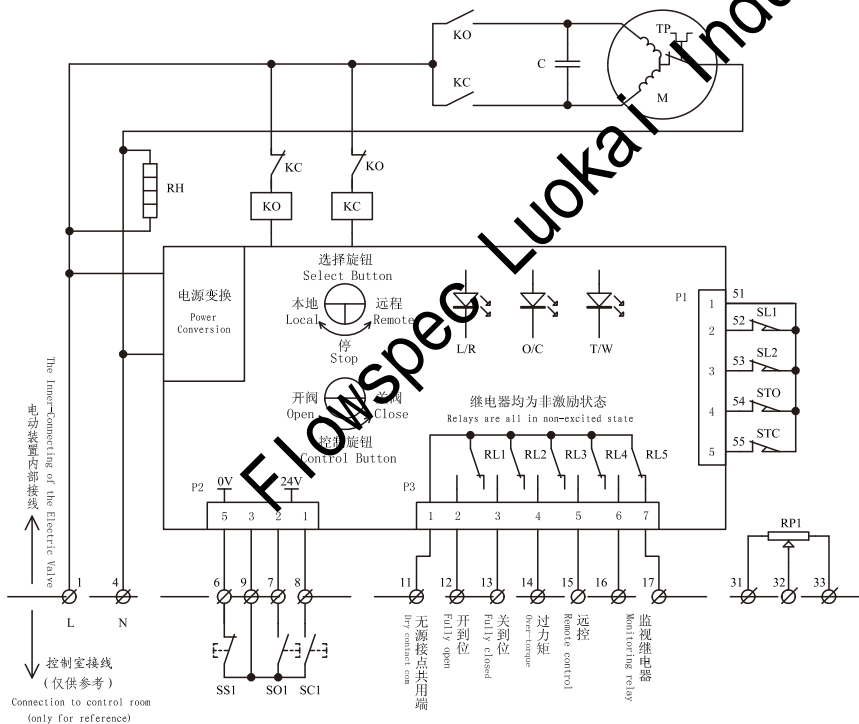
Flowspec Luokai Indu

TP

KO

KC

C

M

RH

KC

KO

KO

KC

电源变换
Power Conversion

选择旋钮
Select Button

本地
Local

远程
Remote

停
Stop

开阀
Open

关阀
Close

控制旋钮
Control Button

L/R

O/C

T/W

P1

1 51
2 52 SL1
3 53 SL2
4 54 STO
5 55 STC

继电器均为非激励状态
Relays are all in non-excited state

RL1 RL2 RL3 RL4 RL5

P2 0V 24V
5 3 2 1

P3
1 2 3 4 5 6 7

RP1

电动装置内部接线
The Inner-Connecting of the Electric Valve

1 4 6 9 7 8 11 12 13 14 15 16 17 31 32 33

L N

无源接点共用端
Dry contact com

开到位
Fully open

关到位
Fully closed

过力矩
Over-torque

远控
Remote control

监视继电器
Monitoring relay

SS1 SO1 SC1

控制室接线
(仅供参考)
Connection to control room
(only for reference)